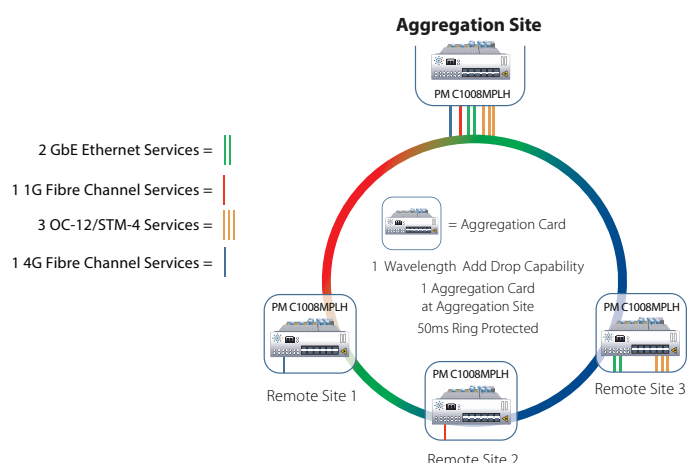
Aggregation Site

PM C1008MPLH

2 GbE Ethernet Services =

1 1G Fibre Channel Services =

3 OC-12/STM-4 Services =

1 4G Fibre Channel Services =

= Aggregation Card

1 Wavelength Add Drop Capability

1 Aggregation Card at Aggregation Site

50ms Ring Protected

PM C1008MPLH

Remote Site 1

PM C1008MPLH

Remote Site 2

PM C1008MPLH

Remote Site 3